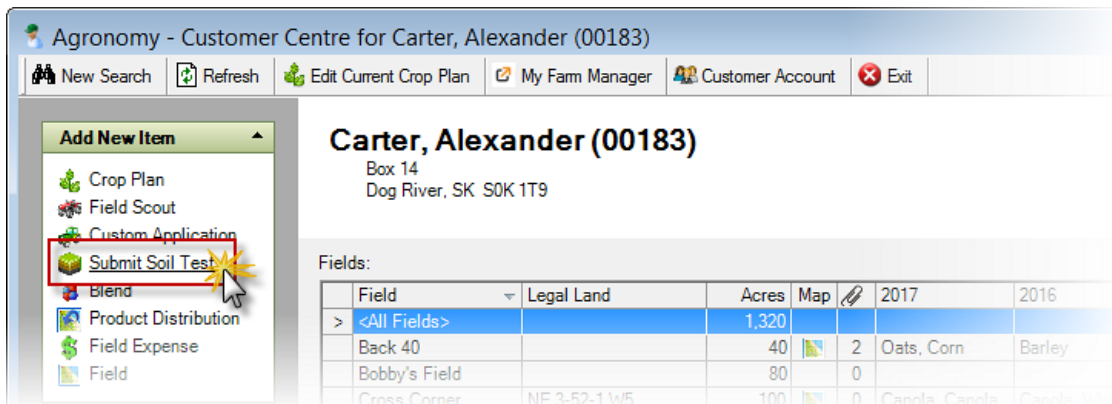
Agronomy - Customer Centre for Carter, Alexander (00183)

New Search | Refresh | Edit Current Crop Plan | My Farm Manager | Customer Account | Exit

Add New Item

Crop Plan
Field Scout
Custom Application
Submit Soil Test
Blend
Product Distribution
Field Expense
Field

Carter, Alexander (00183)
Box 14
Dog River, SK S0K 1T9

Fields:

| | Field | Legal Land | Acres | Map | | 2017 | 2016 |
|---|---|---|---|---|---|---|---|
| > | <All Fields> | | 1,320 | | | | |
| | Back 40 | | 40 | | 2 | Oats, Corn | Barley |
| | Bobby's Field | | 80 | | 0 | | |
| | Cross Corner | NE 3-52-1 W5 | 100 | | 0 | Canola, Canola | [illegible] |